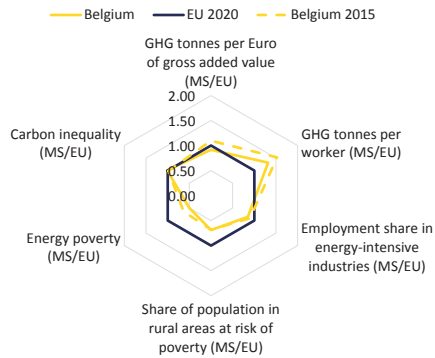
Belgium
EU 2020
Belgium 2015

GHG tonnes per Euro of gross added value (MS/EU)

2.00
1.50
1.00
0.50
0.00

GHG tonnes per worker (MS/EU)

Employment share in energy-intensive industries (MS/EU)

Share of population in rural areas at risk of poverty (MS/EU)

Energy poverty (MS/EU)

Carbon inequality (MS/EU)